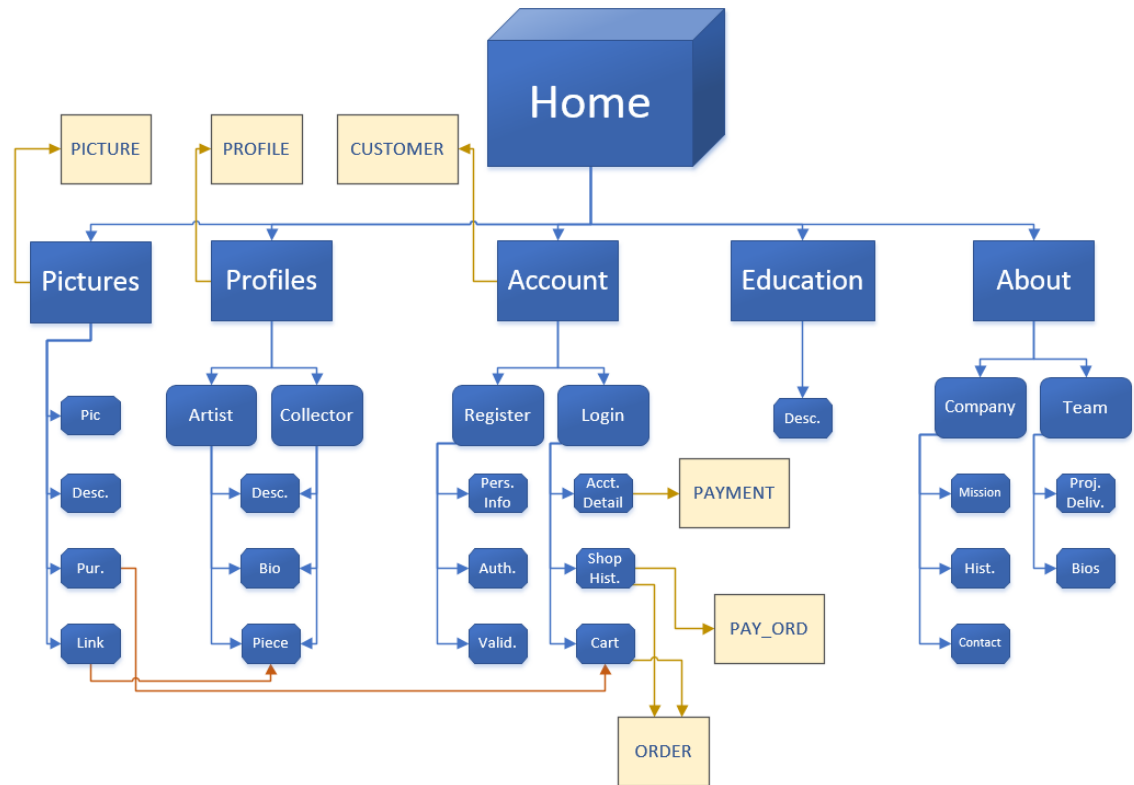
Home

PICTURE
PROFILE
CUSTOMER

Pictures
Profiles
Account
Education
About

Pic
Desc.
Pur.
Link

Artist
Collector
Desc.
Bio
Piece

Register
Login
Pers. Info
Auth.
Valid.
Acct. Detail
Shop Hist.
Cart
PAYMENT
PAY_ORD
ORDER

Desc.

Company
Team
Mission
Hist.
Contact
Proj. Deliv.
Bios